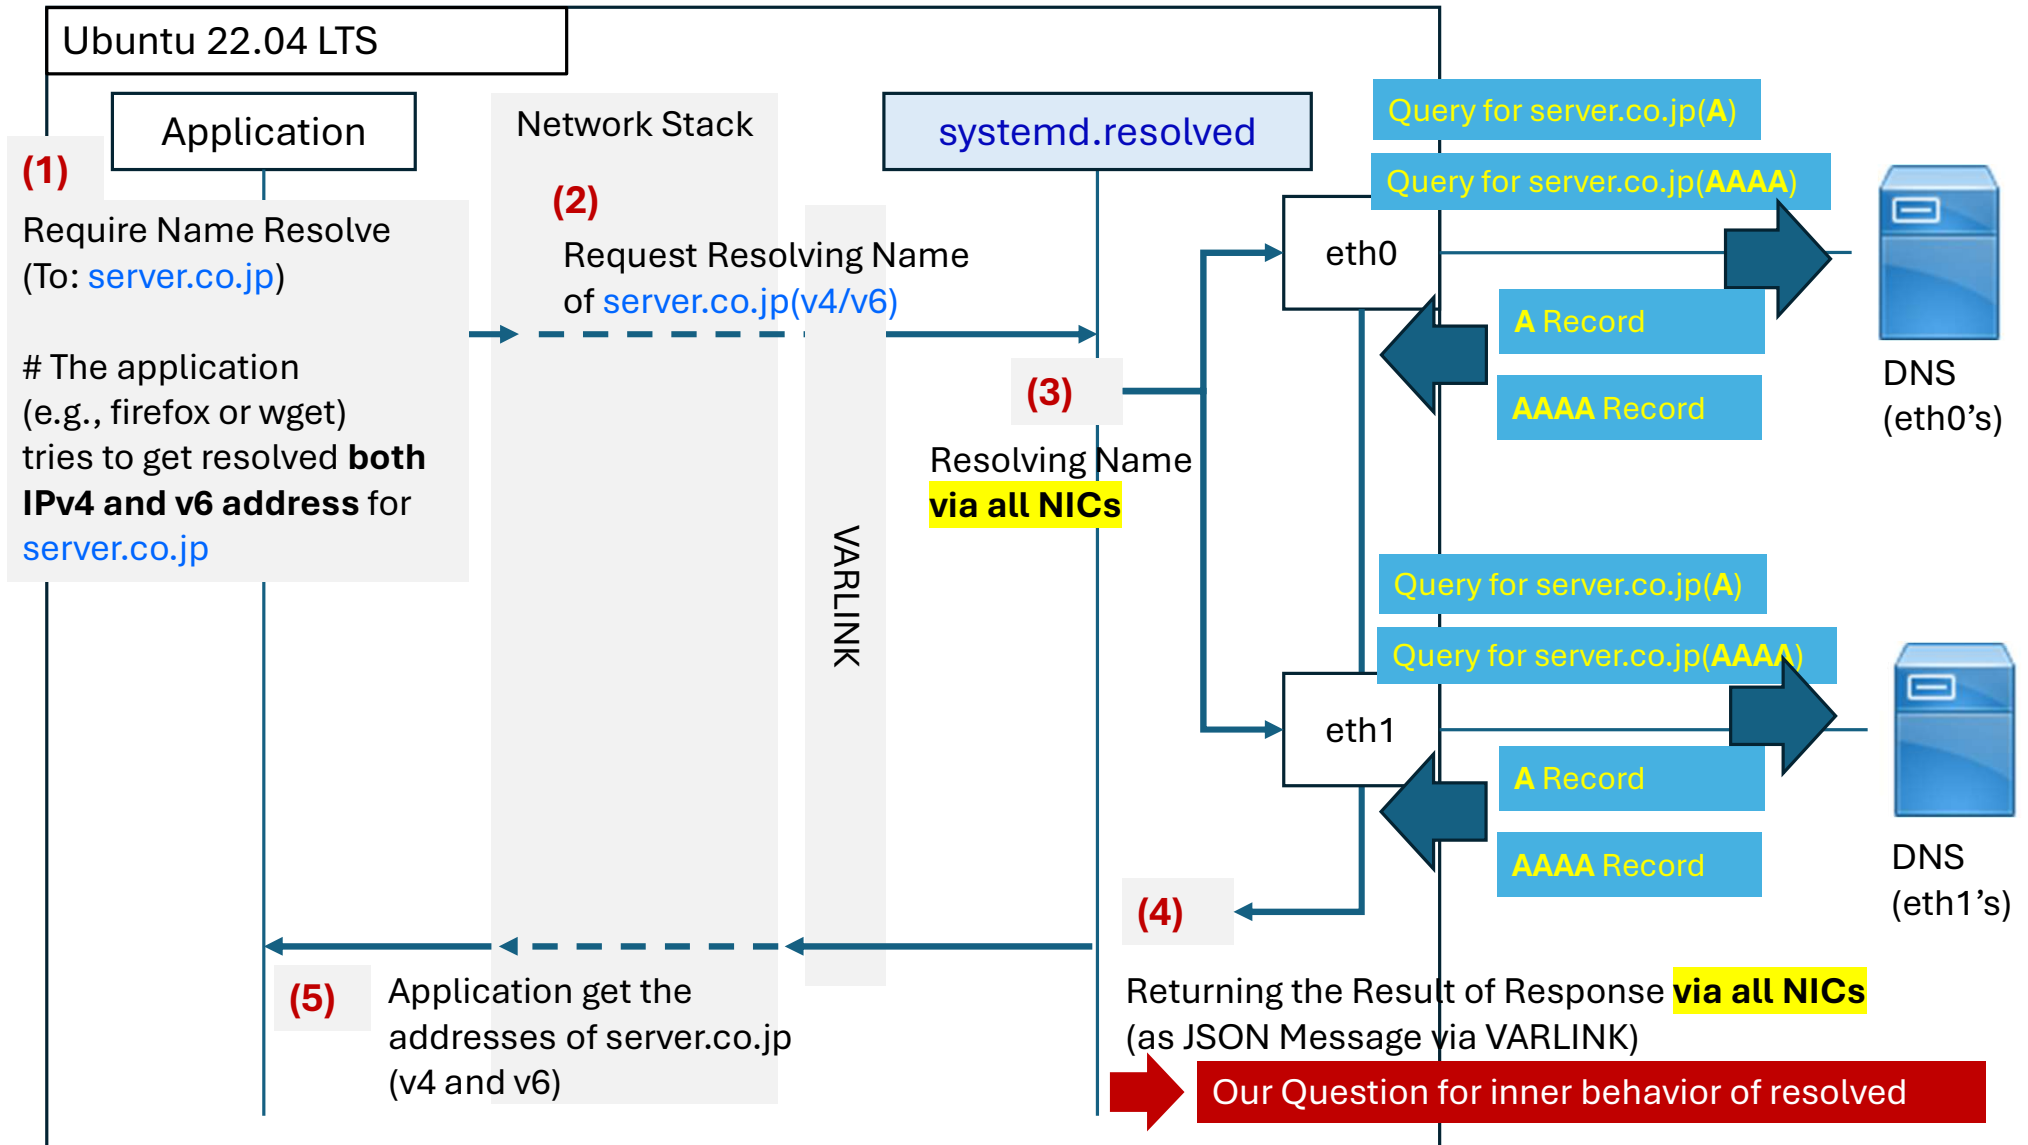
Ubuntu 22.04 LTS

Application

Network Stack

systemd.resolved

(1)
Require Name Resolve (To: server.co.jp)

# The application (e.g., firefox or wget) tries to get resolved both IPv4 and v6 address for server.co.jp

(2)
Request Resolving Name of server.co.jp(v4/v6)

VARLINK

(3)
Resolving Name via all NICs

Query for server.co.jp(A)
Query for server.co.jp(AAAA)

eth0

A Record
AAAA Record

DNS (eth0's)

Query for server.co.jp(A)
Query for server.co.jp(AAAA)

eth1

A Record
AAAA Record

DNS (eth1's)

(4)
Returning the Result of Response via all NICs (as JSON Message via VARLINK)

(5)
Application get the addresses of server.co.jp (v4 and v6)

Our Question for inner behavior of resolved